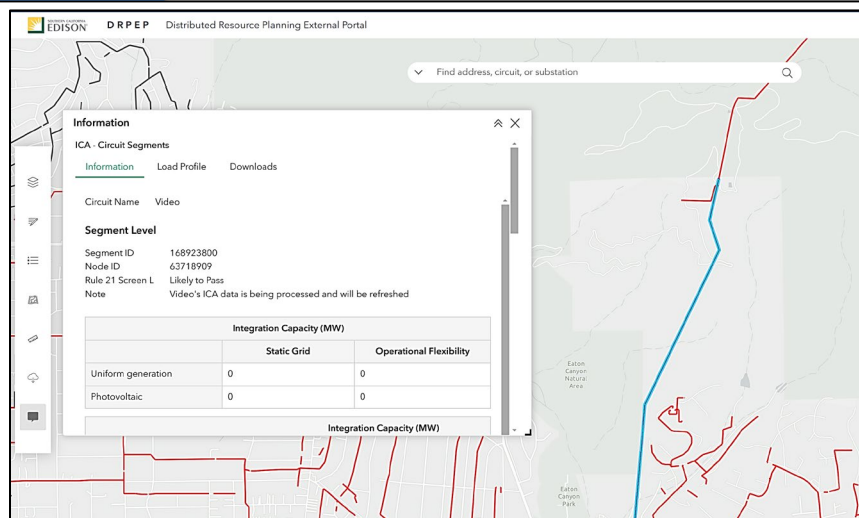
SOUTHERN CALIFORNIA EDISON DRPEP Distributed Resource Planning External Portal

Find address, circuit, or substation

Information

ICA - Circuit Segments

Information Load Profile Downloads

Circuit Name Video

Segment Level

Segment ID 168923800
Node ID 63718909
Rule 21 Screen L Likely to Pass
Note Video's ICA data is being processed and will be refreshed

| Integration Capacity (MW) | | |
|---|---|---|
| | Static Grid | Operational Flexibility |
| Uniform generation | 0 | 0 |
| Photovoltaic | 0 | 0 |

Integration Capacity (MW)

Eaton Canyon Natural Area

Eaton Canyon Park